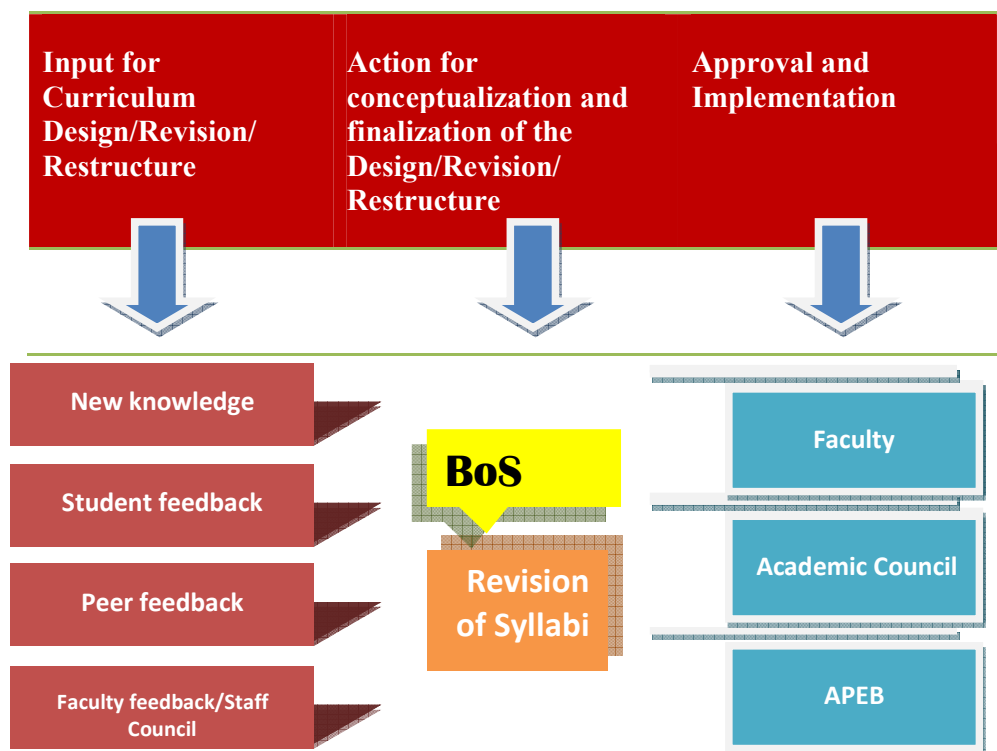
Input for Curriculum Design/Revision/ Restructure

Action for conceptualization and finalization of the Design/Revision/ Restructure

Approval and Implementation

New knowledge

Student feedback

Peer feedback

Faculty feedback/Staff Council

BoS

Revision of Syllabi

Faculty

Academic Council

APEB